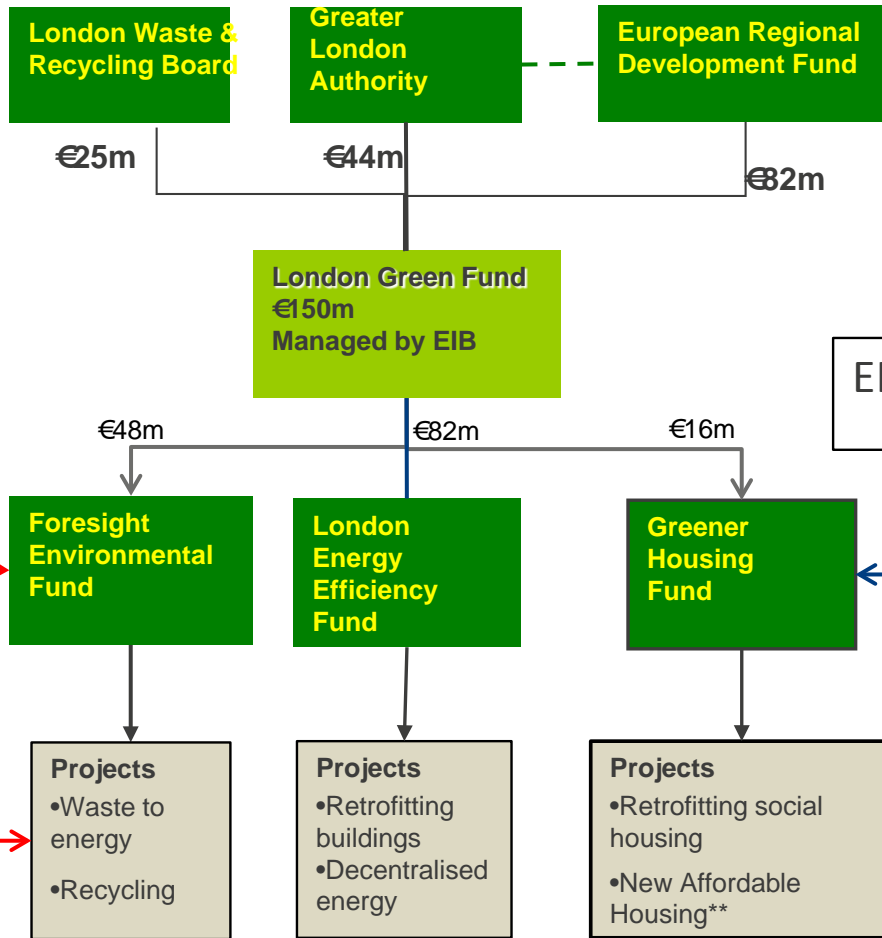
London Waste & Recycling Board

Greater London Authority

European Regional Development Fund

€25m

€44m

€82m

London Green Fund
€150m
Managed by EIB

EI

€48m

€82m

€16m

Foresight Environmental Fund

London Energy Efficiency Fund

Greener Housing Fund

Projects
•Waste to energy
•Recycling

Projects
•Retrofitting buildings
•Decentralised energy

Projects
•Retrofitting social housing
•New Affordable Housing**